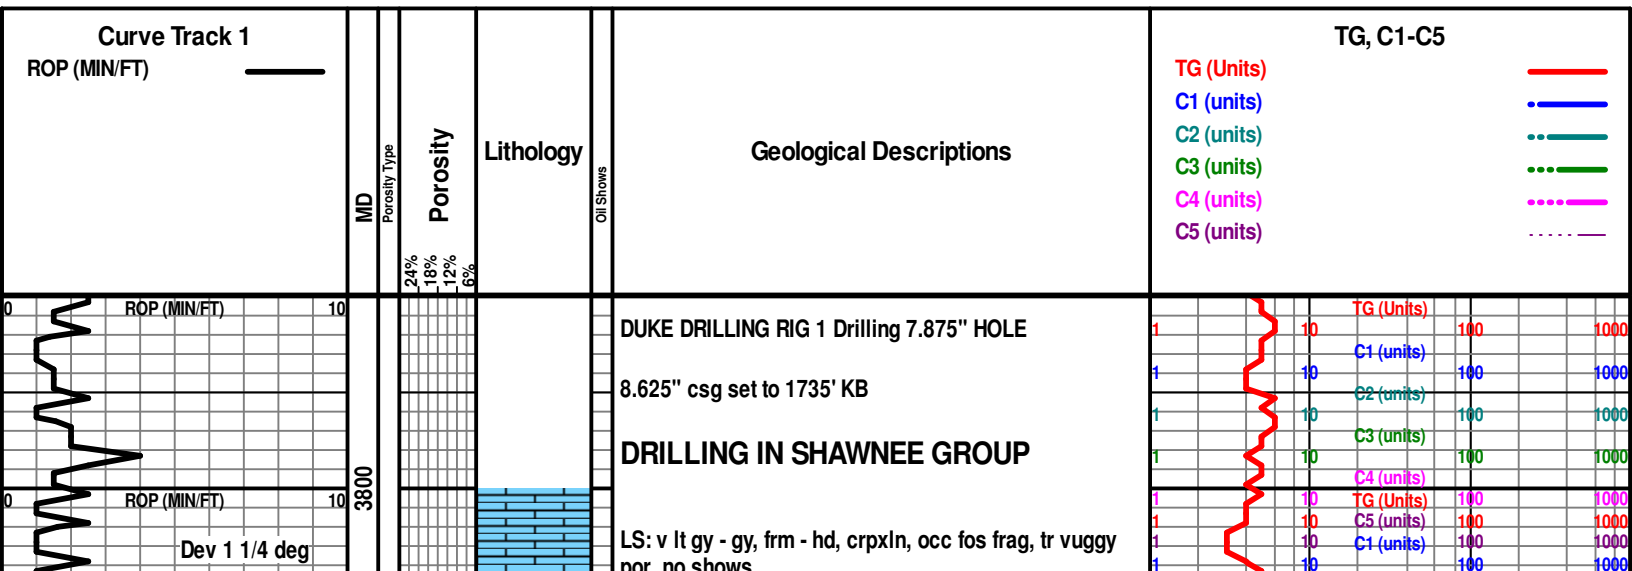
Curve Track 1
ROP (MIN/FT)

MD
Porosity Type
Porosity
24%
18%
12%
6%

Lithology

Oil Shows

Geological Descriptions

TG, C1-C5
TG (Units)
C1 (units)
C2 (units)
C3 (units)
C4 (units)
C5 (units)

0 ROP (MIN/FT) 10

3800

0 ROP (MIN/FT) 10

Dev 1 1/4 deg

DUKE DRILLING RIG 1 Drilling 7.875" HOLE

8.625" csg set to 1735' KB

DRILLING IN SHAWNEE GROUP

LS: v lt gy - gy, frm - hd, crpxln, occ fos frag, tr vuggy por, no shows

TG (Units)
1 10 100 1000
C1 (units)
1 10 100 1000
C2 (units)
1 10 100 1000
C3 (units)
1 10 100 1000
C4 (units)
1 10 100 1000
TG (Units)
1 10 100 1000
C5 (units)
1 10 100 1000
C1 (units)
1 10 100 1000